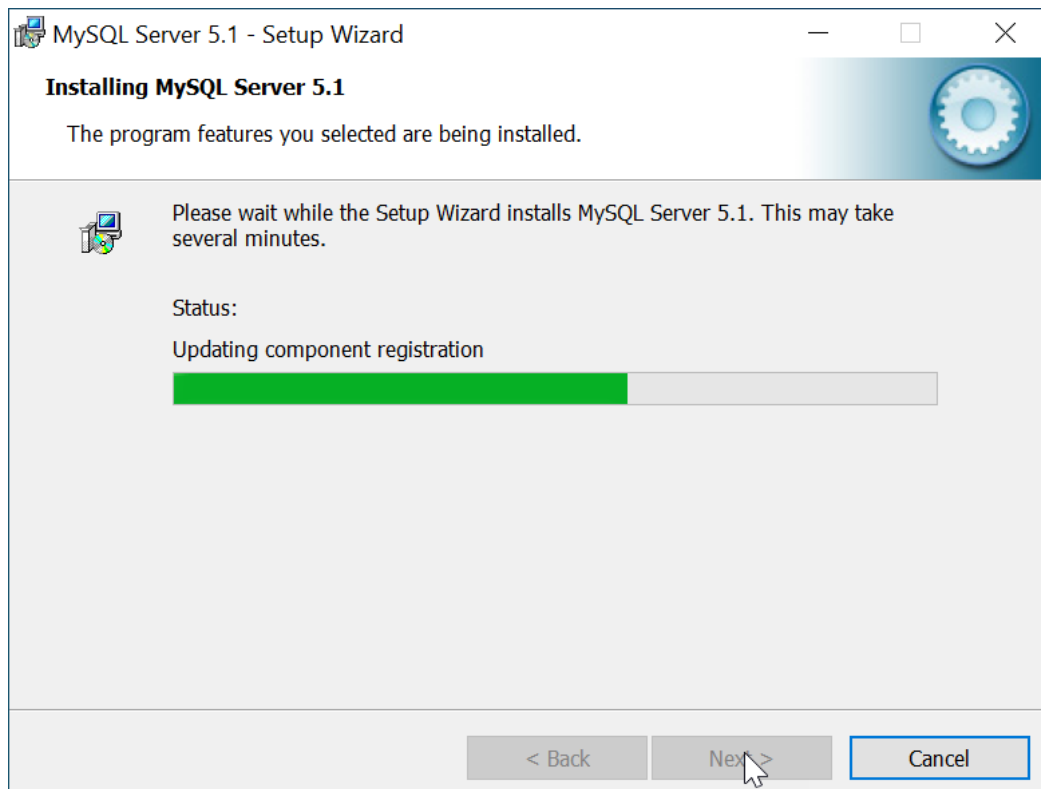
MySQL Server 5.1 - Setup Wizard

Installing MySQL Server 5.1

The program features you selected are being installed.

Please wait while the Setup Wizard installs MySQL Server 5.1. This may take several minutes.

Status:

Updating component registration

< Back

Next >

Cancel